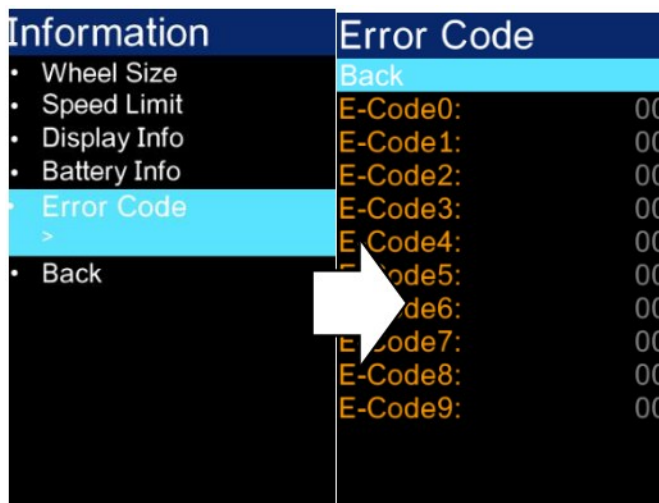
Information
• Wheel Size
• Speed Limit
• Display Info
• Battery Info
• Error Code
>
• Back

Error Code
Back
E-Code0: 00
E-Code1: 00
E-Code2: 00
E-Code3: 00
E-Code4: 00
E-Code5: 00
E-Code6: 00
E-Code7: 00
E-Code8: 00
E-Code9: 00